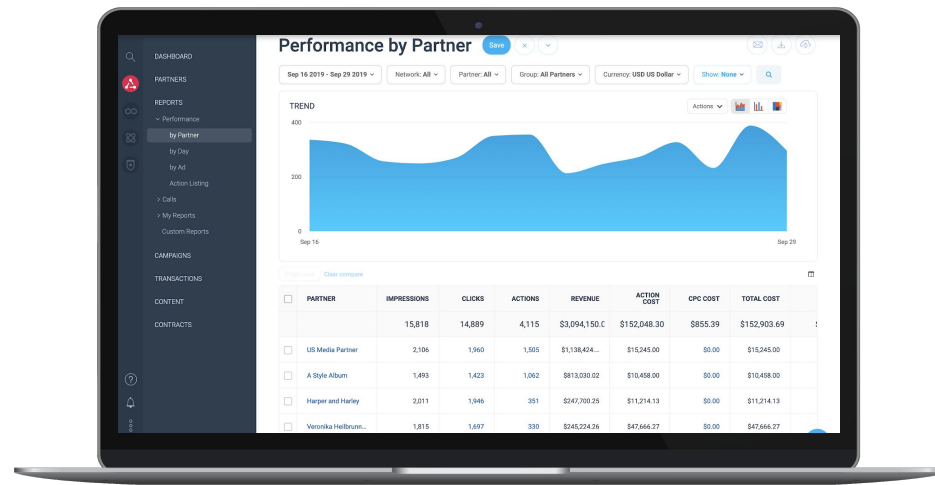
DASHBOARD
PARTNERS
REPORTS
Performance
by Partner
by Day
by Ad
Action Listing
> Calls
> My Reports
Custom Reports
CAMPAIGNS
TRANSACTIONS
CONTENT
CONTRACTS

Performance by Partner
Save

Sep 16 2019 - Sep 29 2019
Network: All
Partner: All
Group: All Partners
Currency: USD US Dollar
Show: None

TREND
Actions
400
200
0
Sep 16
Sep 29

Clear compare

| PARTNER | IMPRESSIONS | CLICKS | ACTIONS | REVENUE | ACTION COST | CPC COST | TOTAL COST |
|---|---|---|---|---|---|---|---|
| | 15,818 | 14,889 | 4,115 | $3,094,150.0 | $152,048.30 | $855.39 | $152,903.69 |
| US Media Partner | 2,106 | 1,960 | 1,505 | $1,138,424... | $15,245.00 | $0.00 | $15,245.00 |
| A Style Album | 1,493 | 1,423 | 1,062 | $813,030.02 | $10,458.00 | $0.00 | $10,458.00 |
| Harper and Harley | 2,011 | 1,946 | 351 | $247,700.25 | $11,214.13 | $0.00 | $11,214.13 |
| Veronika Heilbrunn... | 1,815 | 1,697 | 330 | $245,224.26 | $47,666.27 | $0.00 | $47,666.27 |